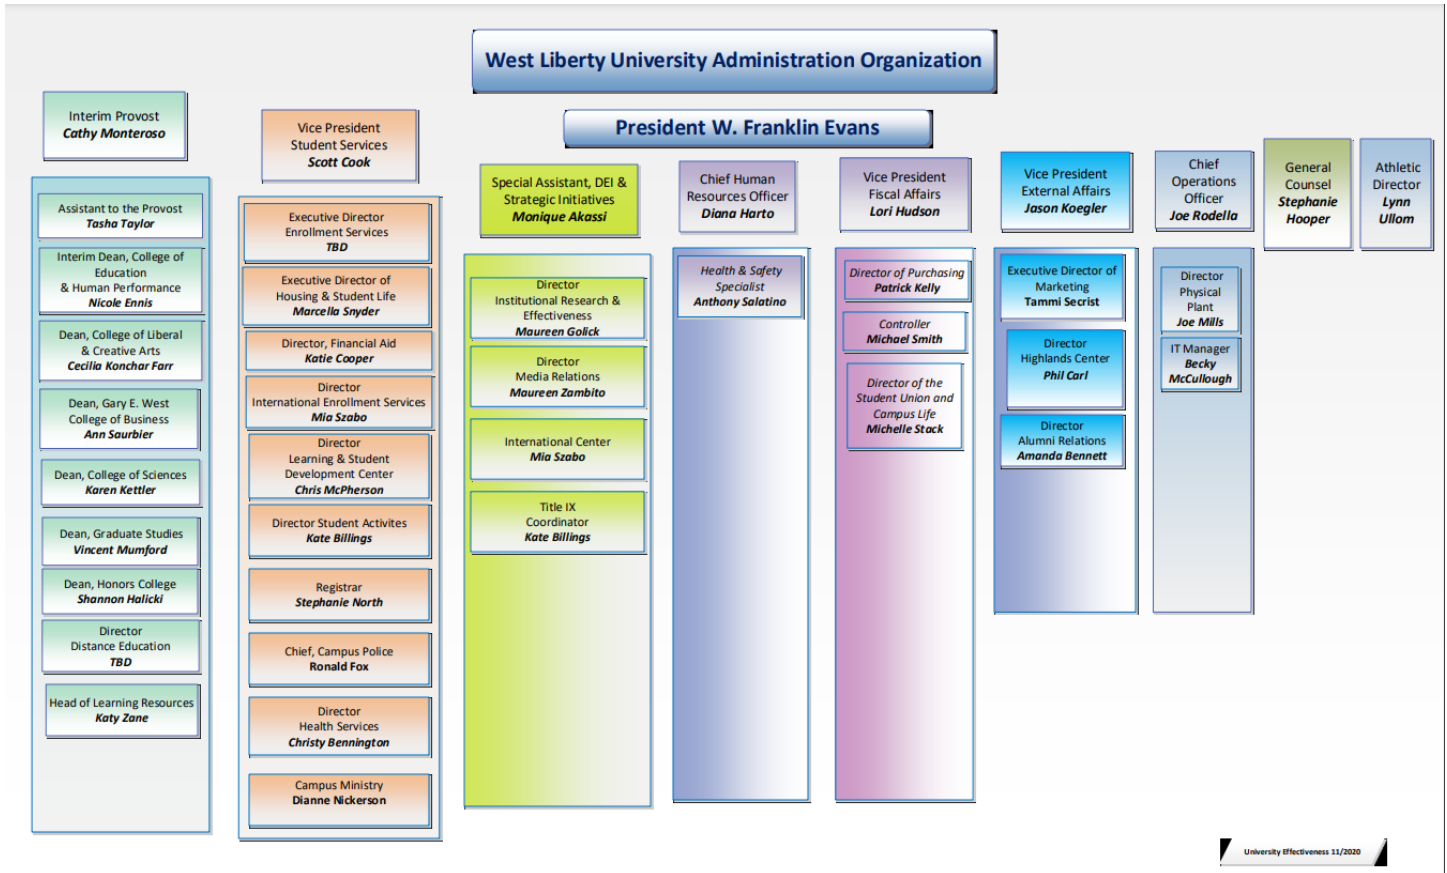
West Liberty University Administration Organization

President W. Franklin Evans

Interim Provost
Cathy Monteroso

Assistant to the Provost
Tasha Taylor

Interim Dean, College of Education & Human Performance
Nicole Ennis

Dean, College of Liberal & Creative Arts
Cecilia Konchar Farr

Dean, Gary E. West College of Business
Ann Saurbier

Dean, College of Sciences
Karen Kettler

Dean, Graduate Studies
Vincent Mumford

Dean, Honors College
Shannon Halicki

Director Distance Education
TBD

Head of Learning Resources
Katy Zane

Vice President Student Services
Scott Cook

Executive Director Enrollment Services
TBD

Executive Director of Housing & Student Life
Marcella Snyder

Director, Financial Aid
Katie Cooper

Director International Enrollment Services
Mia Szabo

Director Learning & Student Development Center
Chris McPherson

Director Student Activites
Kate Billings

Registrar
Stephanie North

Chief, Campus Police
Ronald Fox

Director Health Services
Christy Bennington

Campus Ministry
Dianne Nickerson

Special Assistant, DEI & Strategic Initiatives
Monique Akassi

Director Institutional Research & Effectiveness
Maureen Golick

Director Media Relations
Maureen Zambito

International Center
Mia Szabo

Title IX Coordinator
Kate Billings

Chief Human Resources Officer
Diana Harto

Health & Safety Specialist
Anthony Salatino

Vice President Fiscal Affairs
Lori Hudson

Director of Purchasing
Patrick Kelly

Controller
Michael Smith

Director of the Student Union and Campus Life
Michelle Stack

Vice President External Affairs
Jason Koegler

Executive Director of Marketing
Tammi Secrist

Director Highlands Center
Phil Carl

Director Alumni Relations
Amanda Bennett

Chief Operations Officer
Joe Rodella

Director Physical Plant
Joe Mills

IT Manager
Becky McCullough

General Counsel
Stephanie Hooper

Athletic Director
Lynn Ullom

University Effectiveness 11/2020